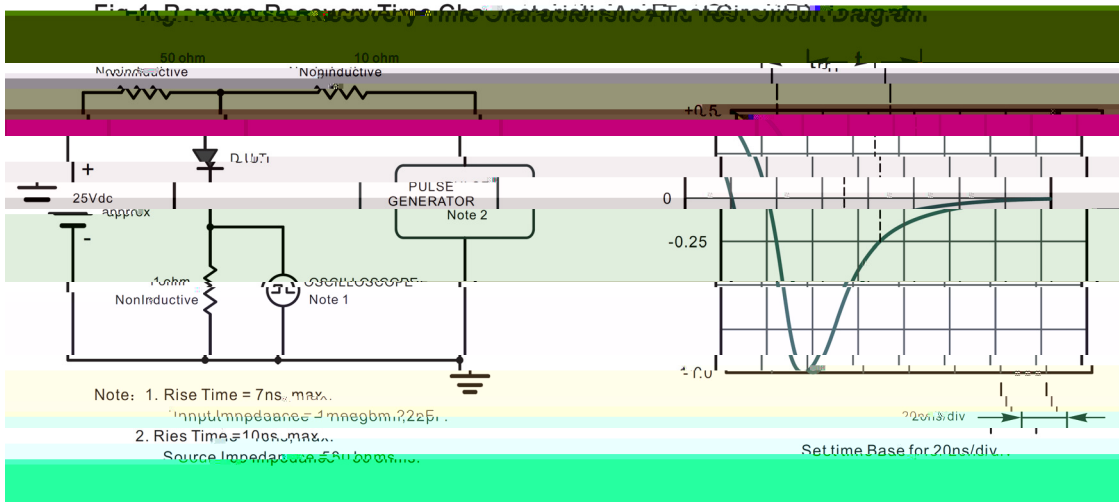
Fig. 1 Reverse Recovery Time Characteristic And Test Circuit Diagram

50 ohm
Noninductive

10 ohm
Noninductive

$t_{rr}$

+0.5

D.U.T

+

25Vdc
approx

-

PULSE
GENERATOR
Note 2

0

-0.25

1 ohm
NonInductive

OSCILLOSCOPE
Note 1

-1.0

Note: 1. Rise Time = 7ns max.
Input Impedance = 1 megohm 22pF.
2. Ries Time=10ns max.
Source Impedance=50 ohms.

20ns/div

Set time Base for 20ns/div